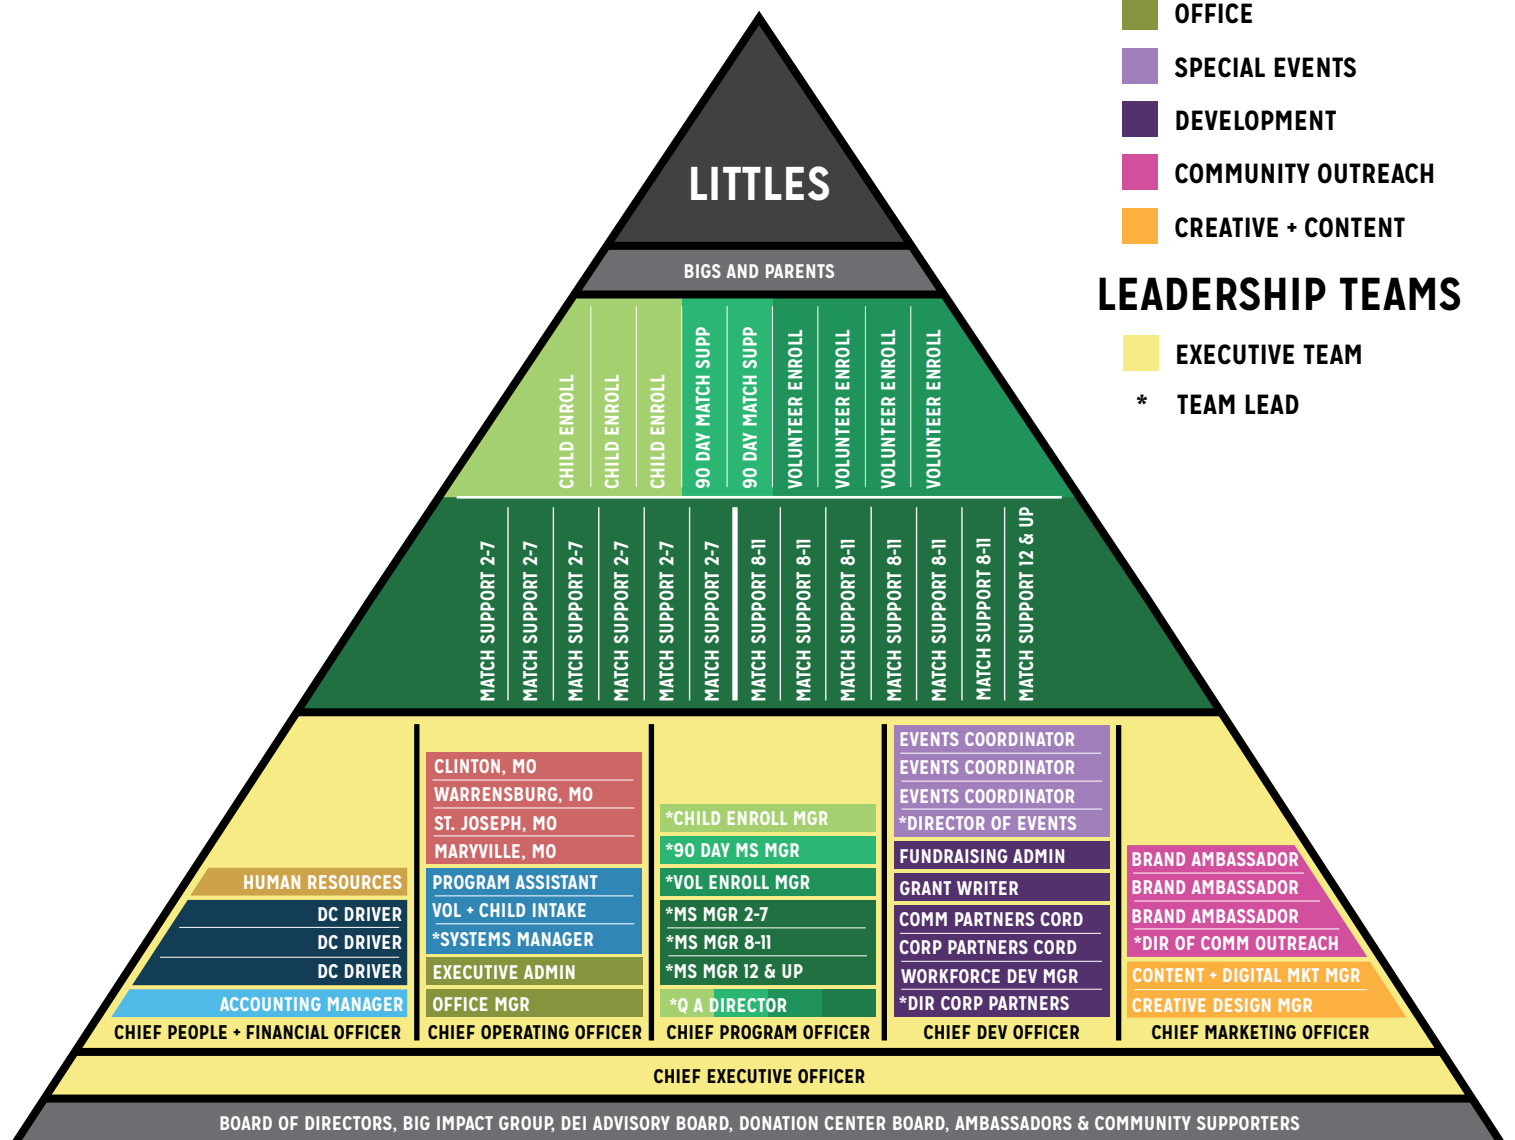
OFFICE
SPECIAL EVENTS
DEVELOPMENT
COMMUNITY OUTREACH
CREATIVE + CONTENT

LEADERSHIP TEAMS

EXECUTIVE TEAM
* TEAM LEAD

LITTLES

BIGS AND PARENTS

CHILD ENROLL
CHILD ENROLL
CHILD ENROLL
90 DAY MATCH SUPP
90 DAY MATCH SUPP
VOLUNTEER ENROLL
VOLUNTEER ENROLL
VOLUNTEER ENROLL
VOLUNTEER ENROLL

MATCH SUPPORT 2-7
MATCH SUPPORT 2-7
MATCH SUPPORT 2-7
MATCH SUPPORT 2-7
MATCH SUPPORT 2-7
MATCH SUPPORT 2-7
MATCH SUPPORT 8-11
MATCH SUPPORT 8-11
MATCH SUPPORT 8-11
MATCH SUPPORT 8-11
MATCH SUPPORT 8-11
MATCH SUPPORT 8-11
MATCH SUPPORT 12 & UP

HUMAN RESOURCES
DC DRIVER
DC DRIVER
DC DRIVER
ACCOUNTING MANAGER
CHIEF PEOPLE + FINANCIAL OFFICER

CLINTON, MO
WARRENSBURG, MO
ST. JOSEPH, MO
MARYVILLE, MO
PROGRAM ASSISTANT
VOL + CHILD INTAKE
*SYSTEMS MANAGER
EXECUTIVE ADMIN
OFFICE MGR
CHIEF OPERATING OFFICER

*CHILD ENROLL MGR
*90 DAY MS MGR
*VOL ENROLL MGR
*MS MGR 2-7
*MS MGR 8-11
*MS MGR 12 & UP
*Q A DIRECTOR
CHIEF PROGRAM OFFICER

EVENTS COORDINATOR
EVENTS COORDINATOR
EVENTS COORDINATOR
*DIRECTOR OF EVENTS
FUNDRAISING ADMIN
GRANT WRITER
COMM PARTNERS CORD
CORP PARTNERS CORD
WORKFORCE DEV MGR
*DIR CORP PARTNERS
CHIEF DEV OFFICER

BRAND AMBASSADOR
BRAND AMBASSADOR
BRAND AMBASSADOR
*DIR OF COMM OUTREACH
CONTENT + DIGITAL MKT MGR
CREATIVE DESIGN MGR
CHIEF MARKETING OFFICER

CHIEF EXECUTIVE OFFICER

BOARD OF DIRECTORS, BIG IMPACT GROUP, DEI ADVISORY BOARD, DONATION CENTER BOARD, AMBASSADORS & COMMUNITY SUPPORTERS